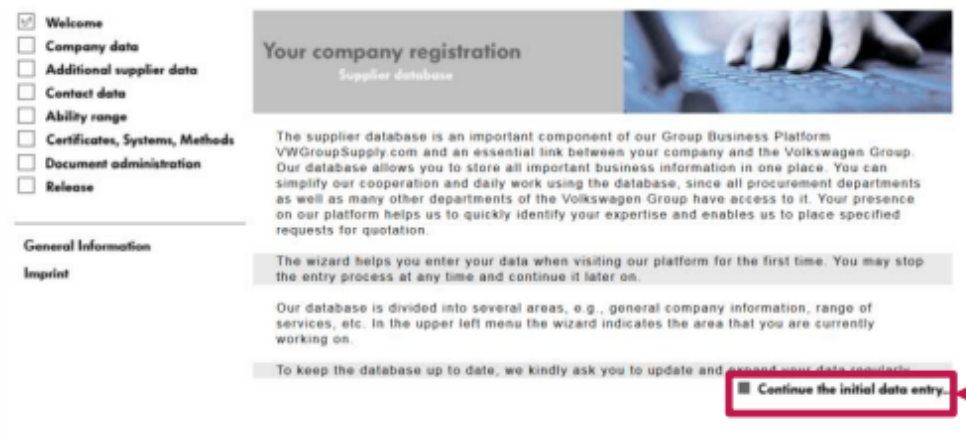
☑ Welcome
☐ Company data
☐ Additional supplier data
☐ Contact data
☐ Ability range
☐ Certificates, Systems, Methods
☐ Document administration
☐ Release

General Information

Imprint

Your company registration

Supplier database

The supplier database is an important component of our Group Business Platform VWGroupSupply.com and an essential link between your company and the Volkswagen Group. Our database allows you to store all important business information in one place. You can simplify our cooperation and daily work using the database, since all procurement departments as well as many other departments of the Volkswagen Group have access to it. Your presence on our platform helps us to quickly identify your expertise and enables us to place specified requests for quotation.

The wizard helps you enter your data when visiting our platform for the first time. You may stop the entry process at any time and continue it later on.

Our database is divided into several areas, e.g., general company information, range of services, etc. In the upper left menu the wizard indicates the area that you are currently working on.

To keep the database up to date, we kindly ask you to update and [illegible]

Continue the initial data entry...